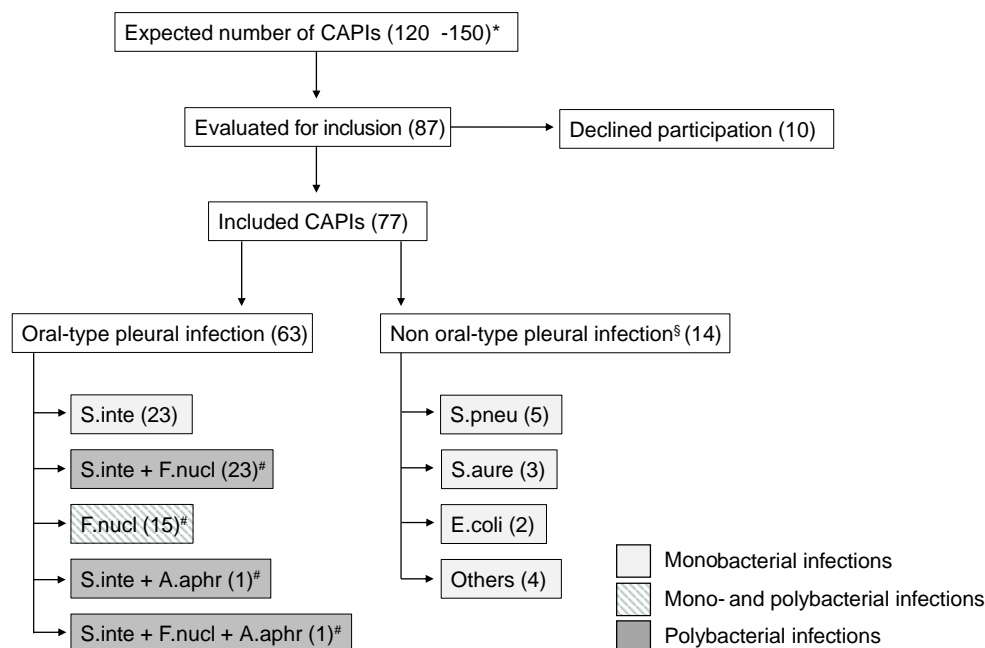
Expected number of CAPIs (120 -150)*

Evaluated for inclusion (87)

Declined participation (10)

Included CAPIs (77)

Oral-type pleural infection (63)

Non oral-type pleural infection$^{§}$ (14)

S.inte (23)

S.inte + F.nucl (23)$^{#}$

F.nucl (15)$^{#}$

S.inte + A.aphr (1)$^{#}$

S.inte + F.nucl + A.aphr (1)$^{#}$

S.pneu (5)

S.aure (3)

E.coli (2)

Others (4)

Monobacterial infections

Mono- and polybacterial infections

Polybacterial infections